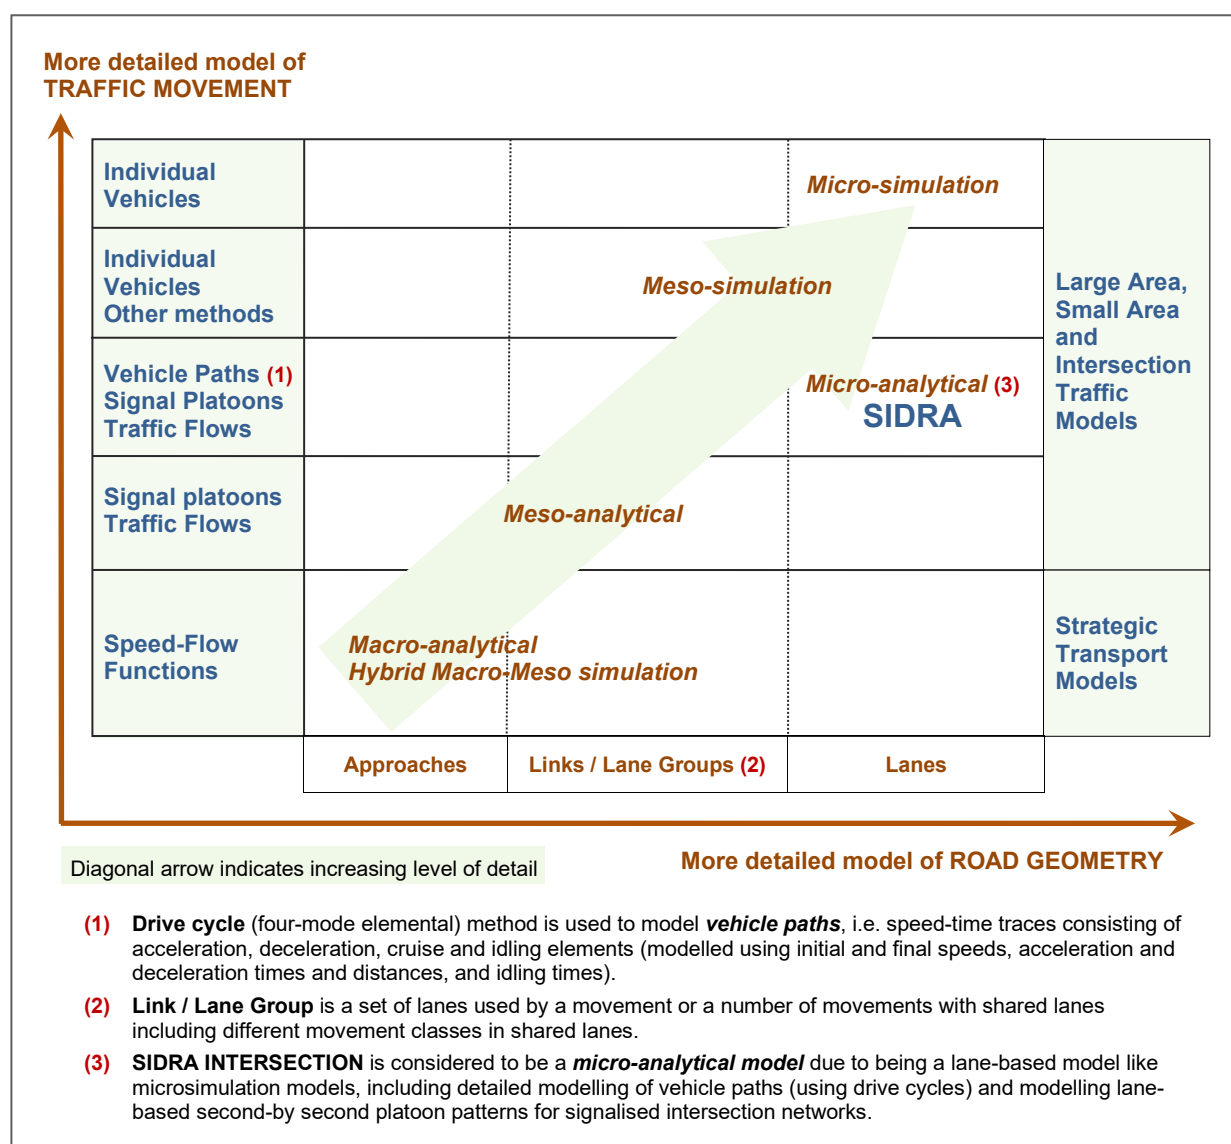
More detailed model of TRAFFIC MOVEMENT

| Individual Vehicles | | | Micro-simulation | Large Area, Small Area and Intersection Traffic Models |
|---|---|---|---|---|
| Individual Vehicles Other methods | | Meso-simulation | | |
| Vehicle Paths (1) Signal Platoons Traffic Flows | | | Micro-analytical (3) SIDRA | |
| Signal platoons Traffic Flows | | Meso-analytical | | |
| Speed-Flow Functions | Macro-analytical Hybrid Macro-Meso simulation | | | Strategic Transport Models |
| | Approaches | Links / Lane Groups (2) | Lanes | |

Diagonal arrow indicates increasing level of detail

More detailed model of ROAD GEOMETRY

(1) **Drive cycle** (four-mode elemental) method is used to model ***vehicle paths***, i.e. speed-time traces consisting of acceleration, deceleration, cruise and idling elements (modelled using initial and final speeds, acceleration and deceleration times and distances, and idling times).

(2) **Link / Lane Group** is a set of lanes used by a movement or a number of movements with shared lanes including different movement classes in shared lanes.

(3) **SIDRA INTERSECTION** is considered to be a ***micro-analytical model*** due to being a lane-based model like microsimulation models, including detailed modelling of vehicle paths (using drive cycles) and modelling lane-based second-by second platoon patterns for signalised intersection networks.